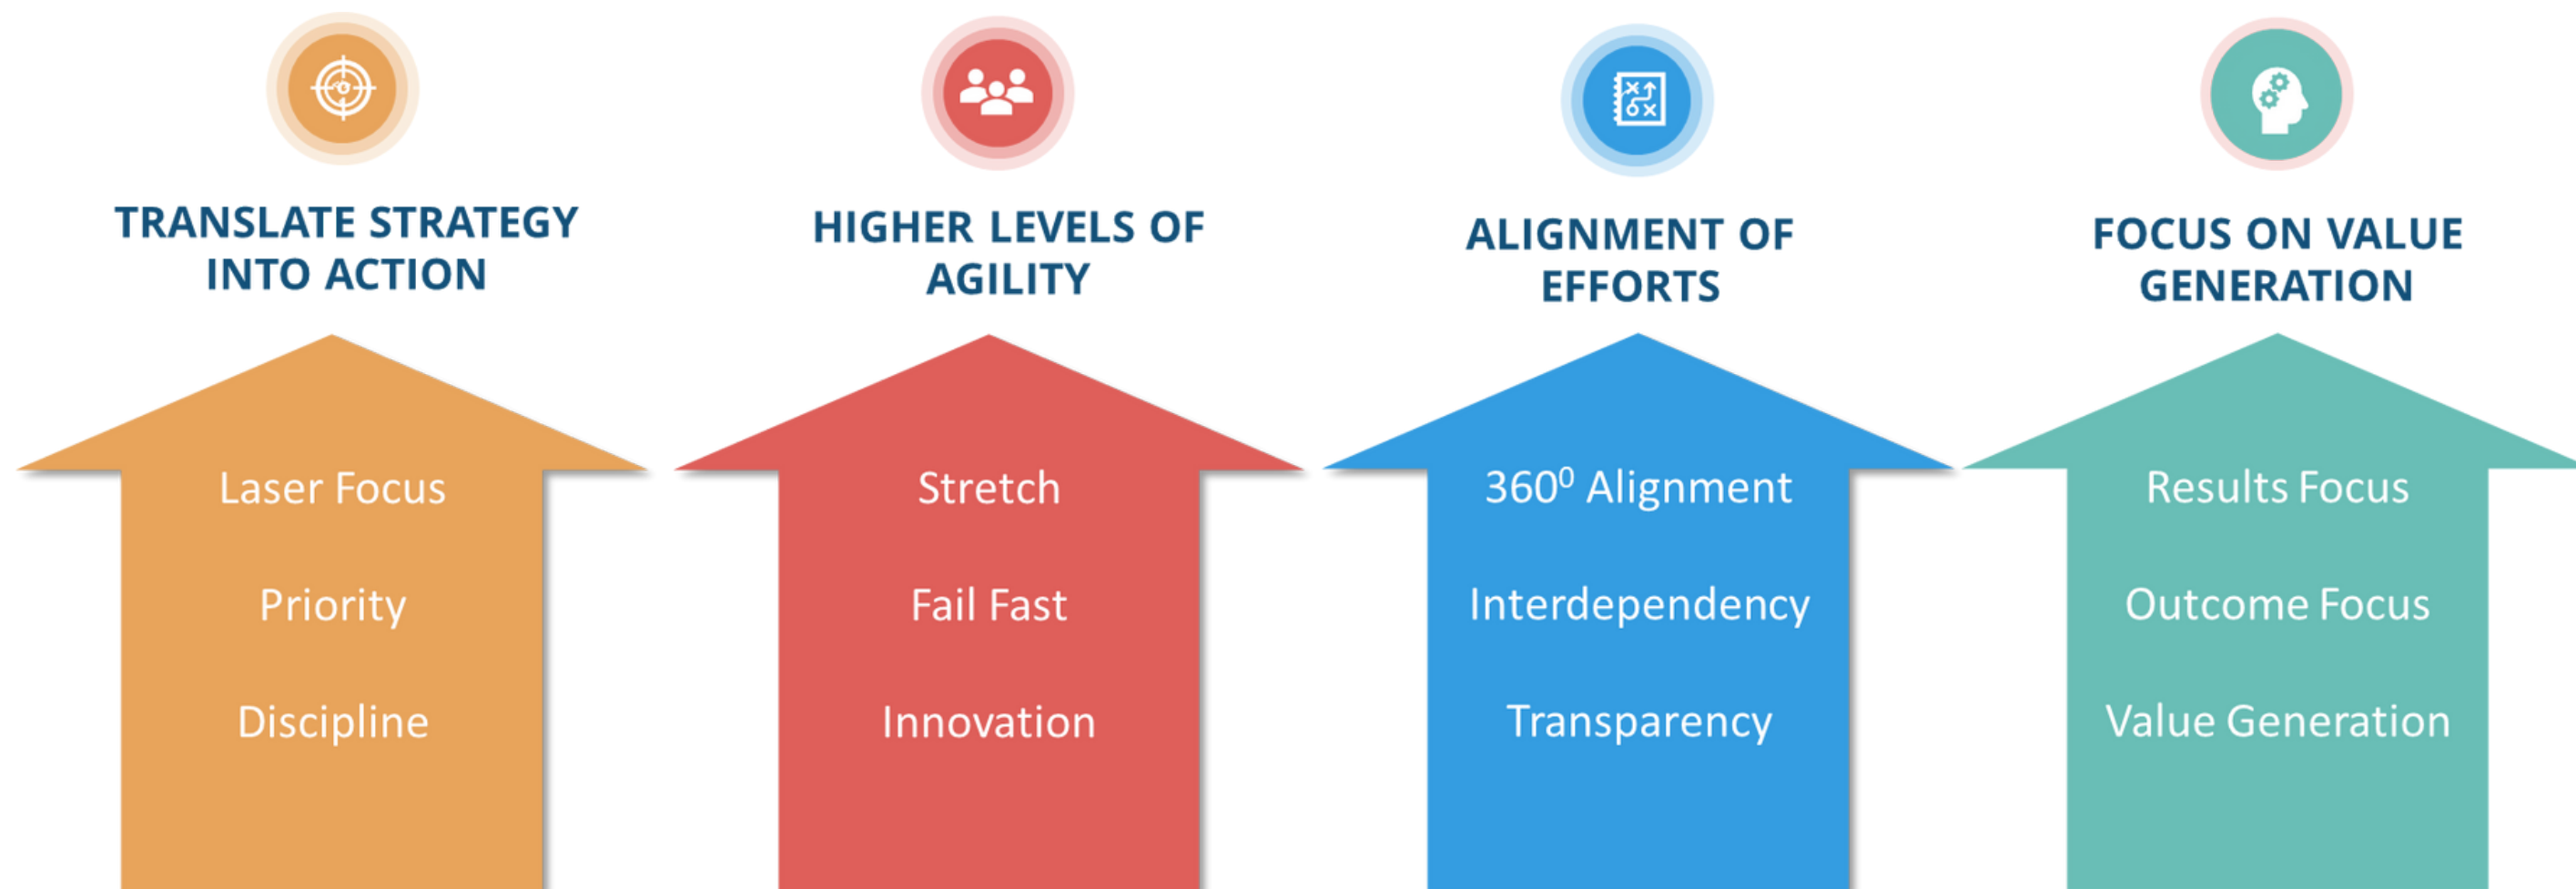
TRANSLATE STRATEGY INTO ACTION

Laser Focus

Priority

Discipline

HIGHER LEVELS OF AGILITY

Stretch

Fail Fast

Innovation

ALIGNMENT OF EFFORTS

$360^0$ Alignment

Interdependency

Transparency

FOCUS ON VALUE GENERATION

Results Focus

Outcome Focus

Value Generation